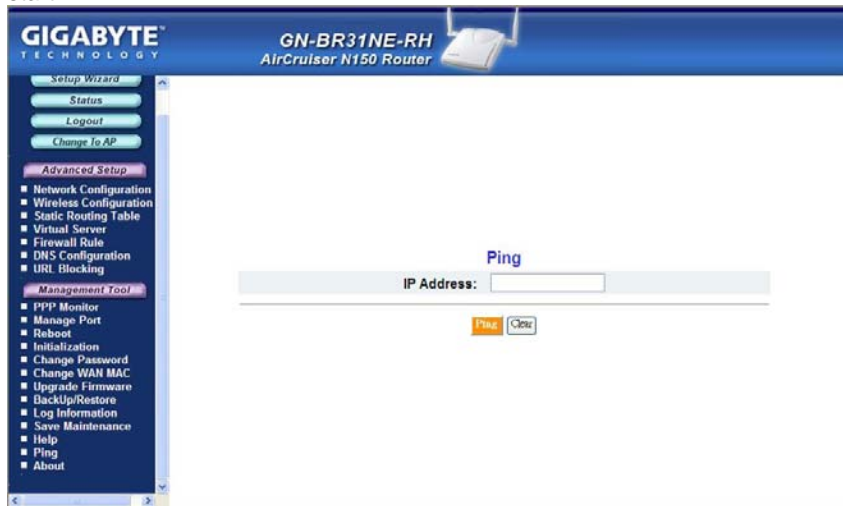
GIGABYTE™
TECHNOLOGY

GN-BR31NE-RH
AirCruiser N150 Router

Setup Wizard
Status
Logout
Change To AP

Advanced Setup
■ Network Configuration
■ Wireless Configuration
■ Static Routing Table
■ Virtual Server
■ Firewall Rule
■ DNS Configuration
■ URL Blocking

Management Tool
■ PPP Monitor
■ Manage Port
■ Reboot
■ Initialization
■ Change Password
■ Change WAN MAC
■ Upgrade Firmware
■ BackUp/Restore
■ Log Information
■ Save Maintenance
■ Help
■ Ping
■ About

Ping
IP Address:

Ping Clear